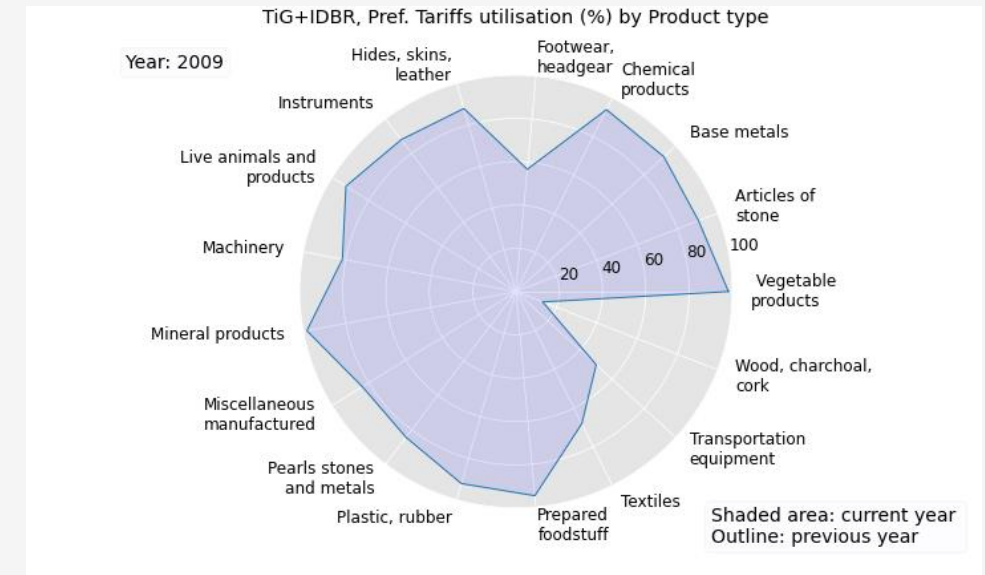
TiG+IDBR, Pref. Tariffs utilisation (%) by Product type

Year: 2009

Footwear, headgear

Chemical products

Base metals

Articles of stone

100

80

60

40

20

Vegetable products

Wood, charchoal, cork

Transportation equipment

Textiles

Prepared foodstuff

Plastic, rubber

Pearls stones and metals

Miscellaneous manufactured

Mineral products

Machinery

Live animals and products

Instruments

Hides, skins, leather

Shaded area: current year
Outline: previous year